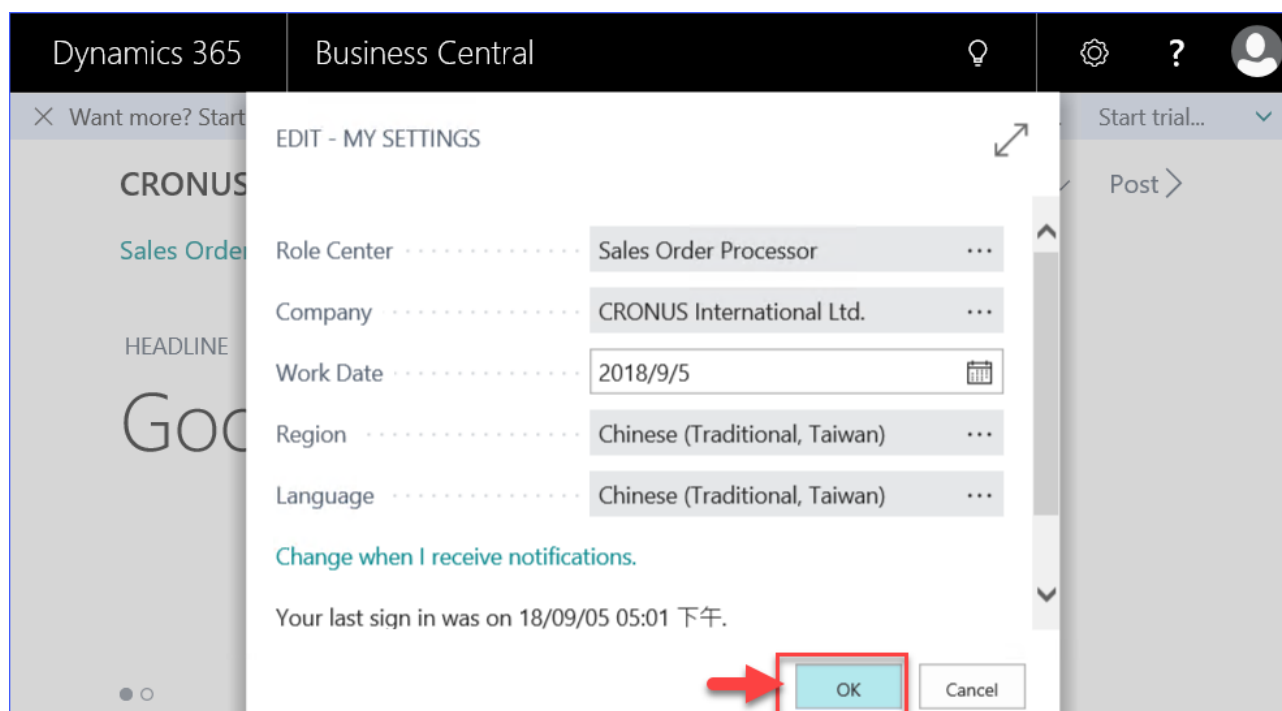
Dynamics 365

Business Central

Want more? Start

Start trial...

CRONUS

Post

Sales Order

HEADLINE

Goo

EDIT - MY SETTINGS

Role Center
Sales Order Processor

Company
CRONUS International Ltd.

Work Date
2018/9/5

Region
Chinese (Traditional, Taiwan)

Language
Chinese (Traditional, Taiwan)

Change when I receive notifications.

Your last sign in was on 18/09/05 05:01 下午.

OK

Cancel